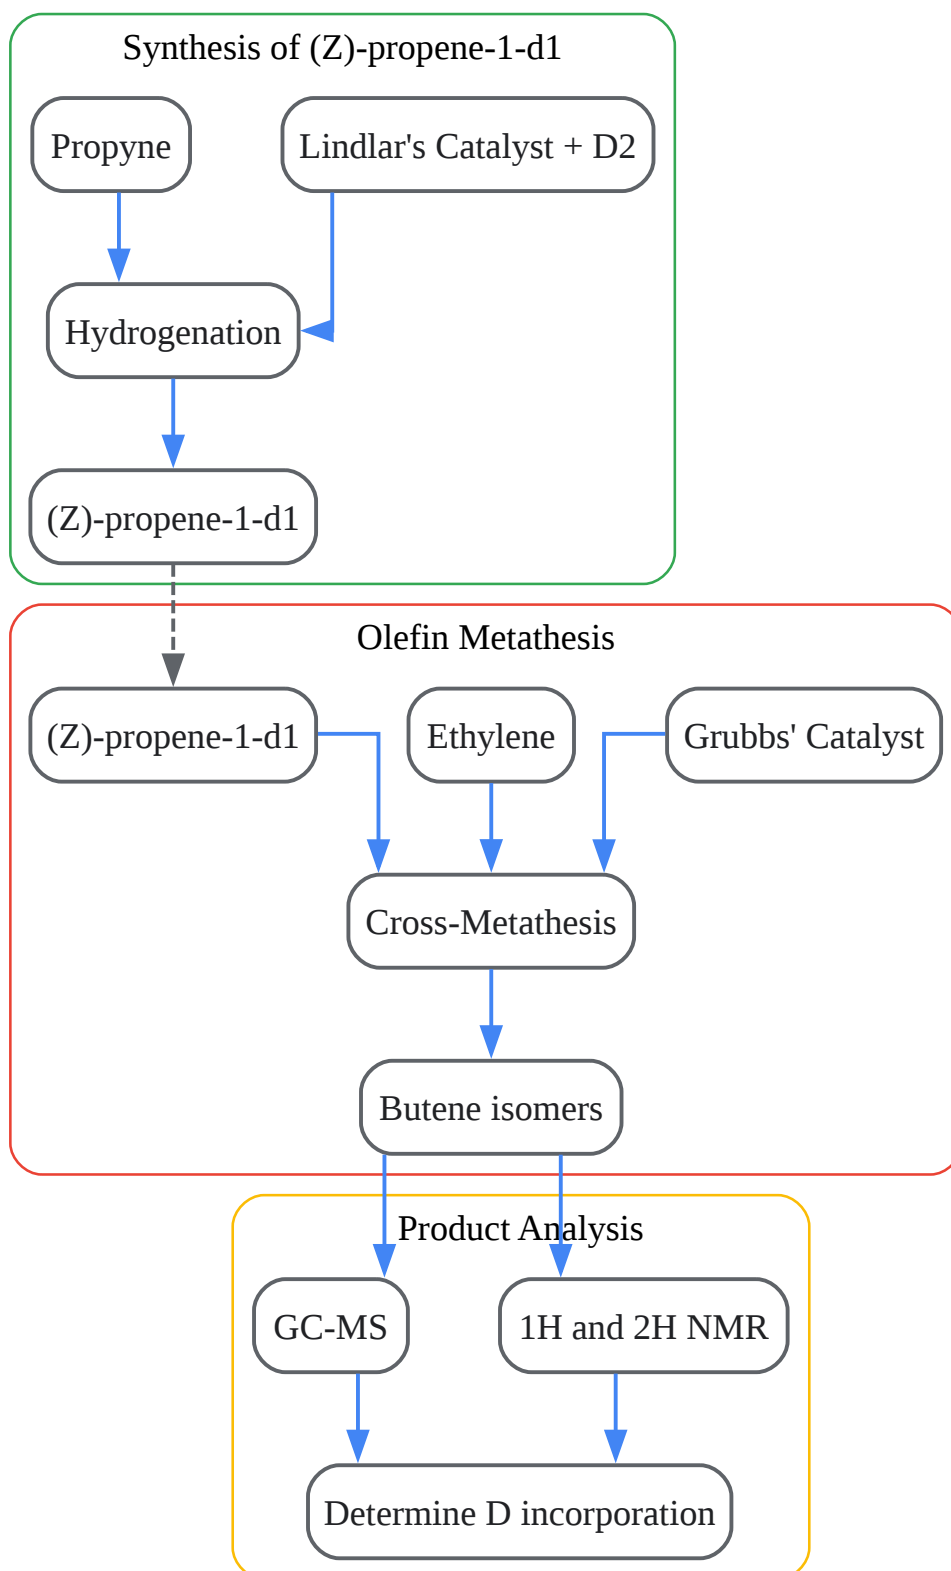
Synthesis of (Z)-propene-1-d1

Propyne

Lindlar's Catalyst + D2

Hydrogenation

(Z)-propene-1-d1

Olefin Metathesis

(Z)-propene-1-d1

Ethylene

Grubbs' Catalyst

Cross-Metathesis

Butene isomers

Product Analysis

GC-MS

1H and 2H NMR

Determine D incorporation